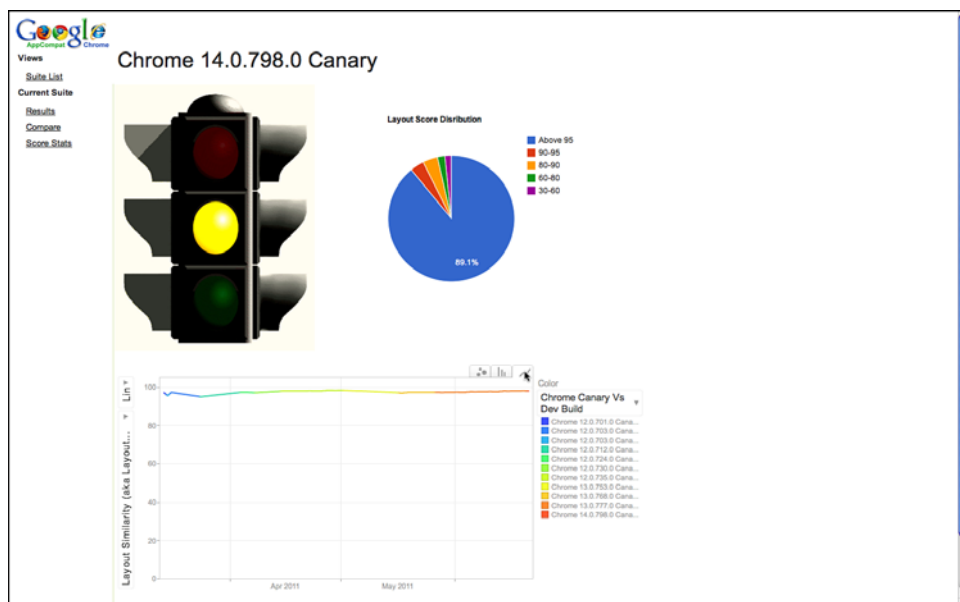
Google AppCompat Chrome

Views

Suite List

Current Suite

Results

Compare

Score Stats

Chrome 14.0.798.0 Canary

Layout Score Distribution

Above 95

90-95

80-90

60-80

30-60

89.1%

Lin

Layout Similarity (aka Layout...

100

80

60

40

20

0

Apr 2011

May 2011

Color

Chrome Canary Vs Dev Build

Chrome 12.0.701.0 Cana...

Chrome 12.0.703.0 Cana...

Chrome 12.0.703.0 Cana...

Chrome 12.0.712.0 Cana...

Chrome 12.0.724.0 Cana...

Chrome 12.0.730.0 Cana...

Chrome 12.0.735.0 Cana...

Chrome 13.0.753.0 Cana...

Chrome 13.0.768.0 Cana...

Chrome 13.0.777.0 Cana...

Chrome 14.0.798.0 Cana...